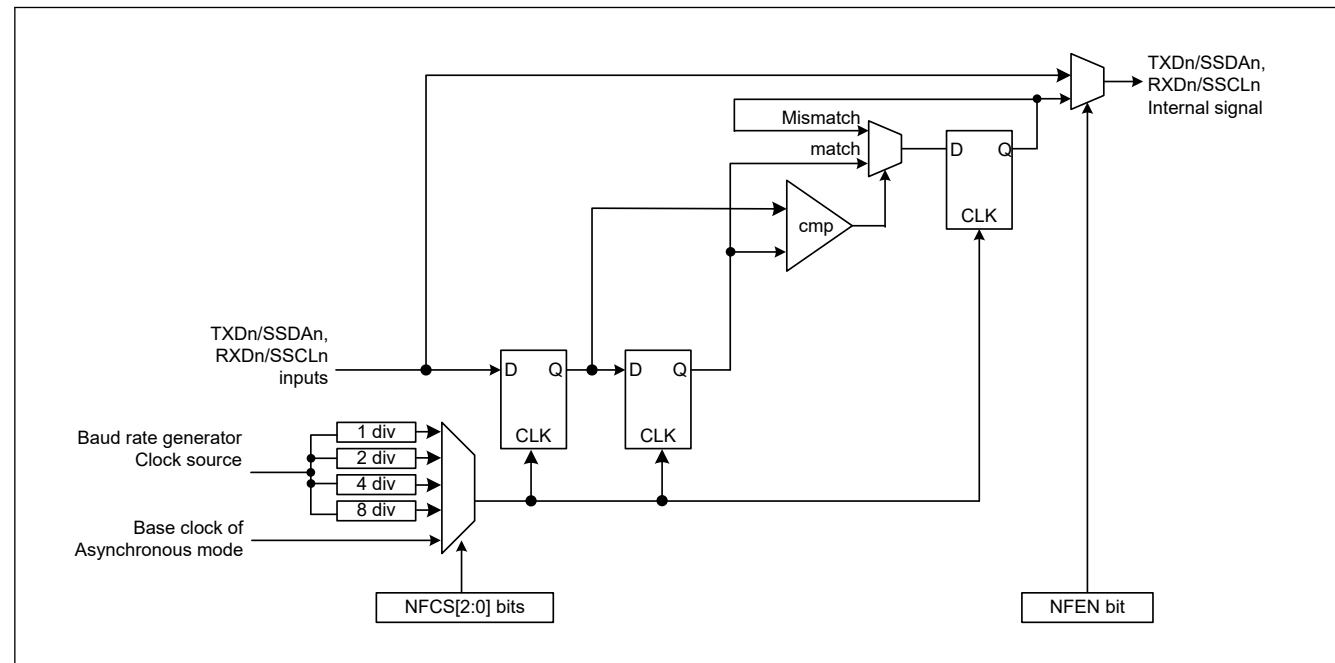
TXDn/SSDAn, RXDn/SSCLn Internal signal

Mismatch

match

D Q

CLK

cmp

TXDn/SSDAn, RXDn/SSCLn inputs

D Q

CLK

D Q

CLK

Baud rate generator Clock source

1 div

2 div

4 div

8 div

Base clock of Asynchronous mode

NFCS[2:0] bits

NFEN bit